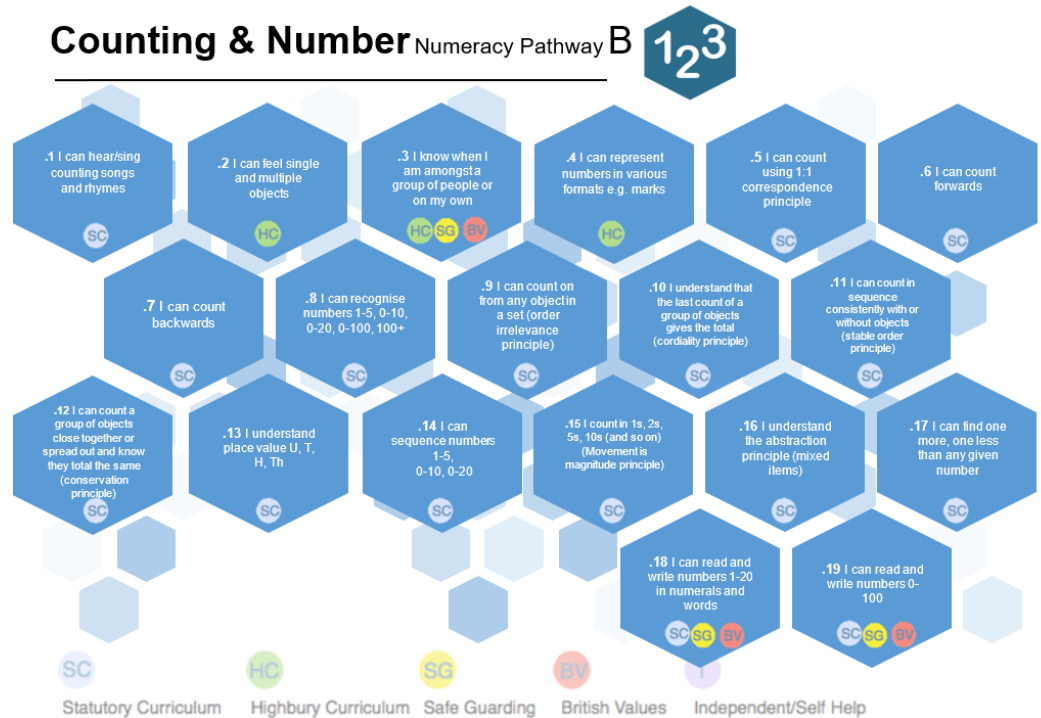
Counting & Number Numeracy Pathway B

$1_2{}^3$

.1 I can hear/sing counting songs and rhymes
SC

.2 I can feel single and multiple objects
HC

.3 I know when I am amongst a group of people or on my own
HC SG BV

.4 I can represent numbers in various formats e.g. marks
HC

.5 I can count using 1:1 correspondence principle
SC

.6 I can count forwards
SC

.7 I can count backwards
SC

.8 I can recognise numbers 1-5, 0-10, 0-20, 0-100, 100+
SC

.9 I can count on from any object in a set (order irrelevance principle)
SC

.10 I understand that the last count of a group of objects gives the total (cordiality principle)
SC

.11 I can count in sequence consistently with or without objects (stable order principle)
SC

.12 I can count a group of objects close together or spread out and know they total the same (conservation principle)
SC

.13 I understand place value U, T, H, Th
SC

.14 I can sequence numbers 1-5, 0-10, 0-20
SC

.15 I count in 1s, 2s, 5s, 10s (and so on) (Movement is magnitude principle)
SC

.16 I understand the abstraction principle (mixed items)
SC

.17 I can find one more, one less than any given number
SC

.18 I can read and write numbers 1-20 in numerals and words
SC SG BV

.19 I can read and write numbers 0-100
SC SG BV

SC Statutory Curriculum
HC Highbury Curriculum
SG Safe Guarding
BV British Values
I Independent/Self Help